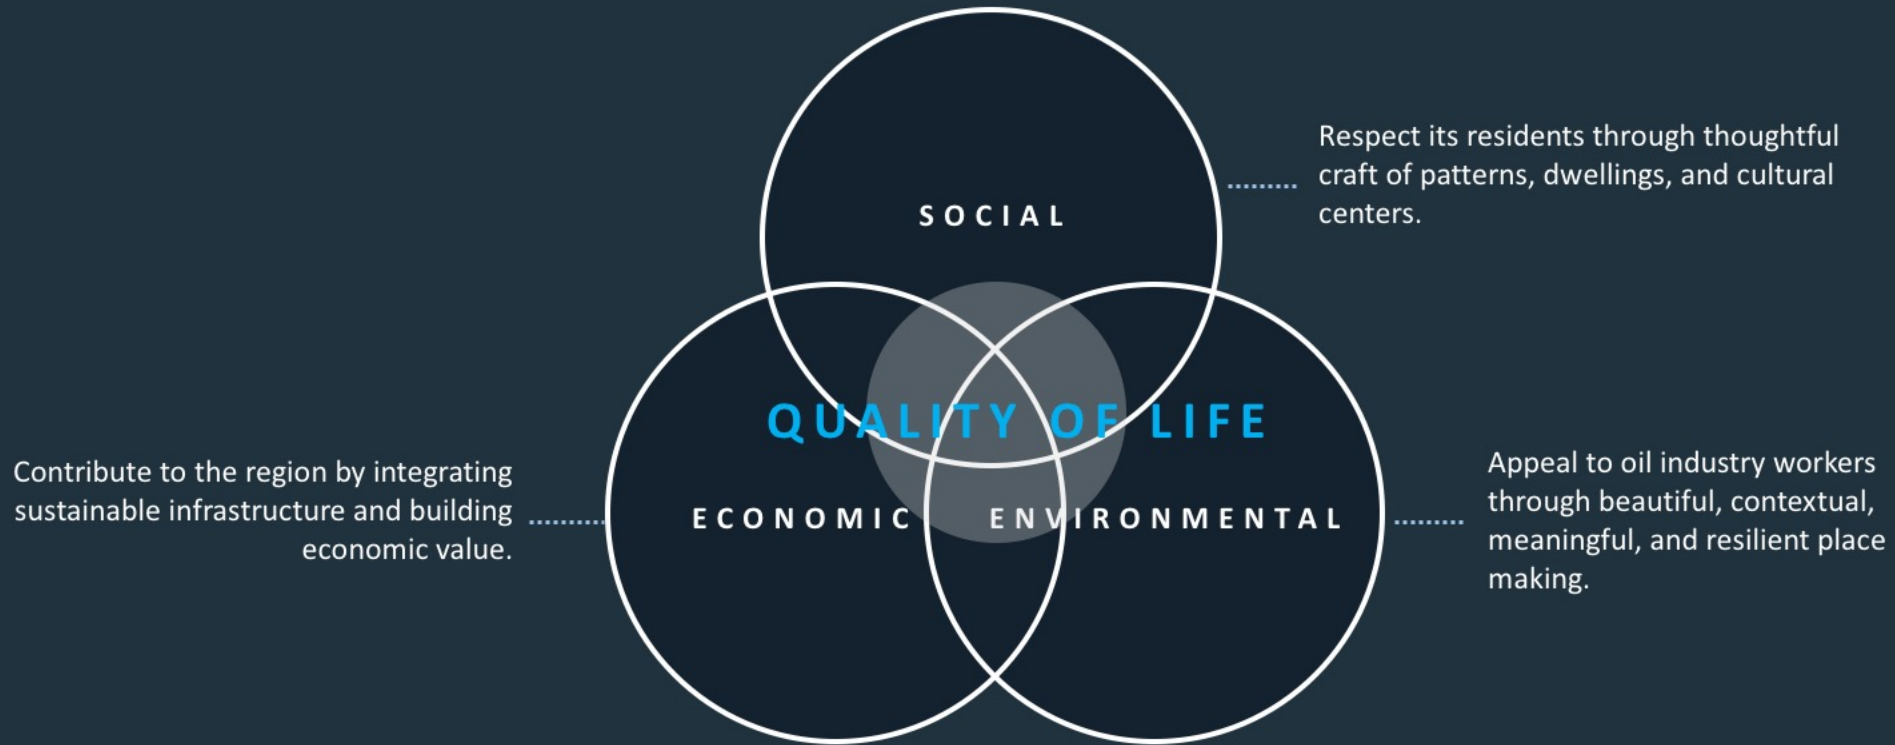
SOCIAL

Respect its residents through thoughtful craft of patterns, dwellings, and cultural centers.

QUALITY OF LIFE

Contribute to the region by integrating sustainable infrastructure and building economic value.

ECONOMIC

ENVIRONMENTAL

Appeal to oil industry workers through beautiful, contextual, meaningful, and resilient place making.